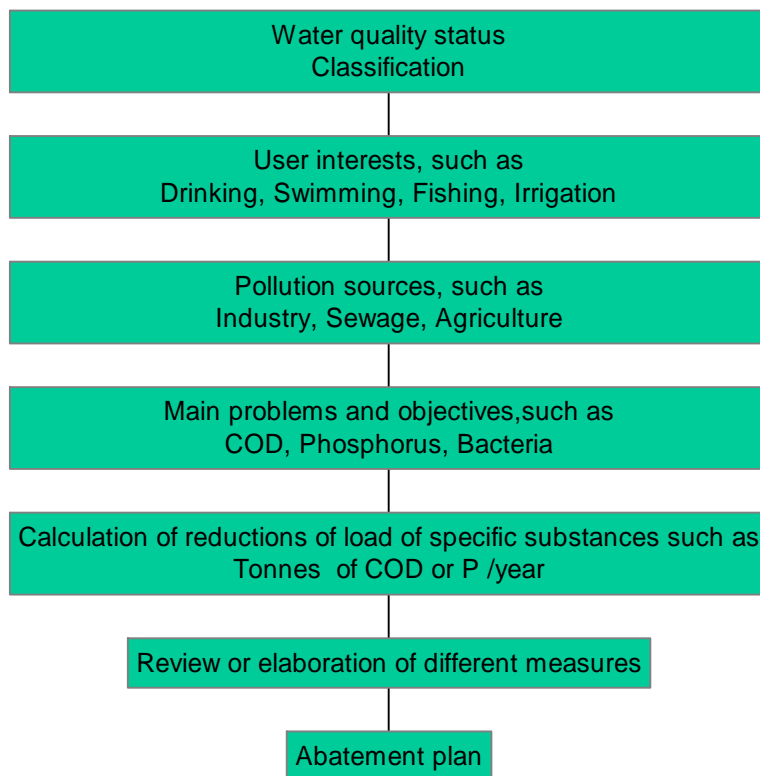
Water quality status
Classification

User interests, such as
Drinking, Swimming, Fishing, Irrigation

Pollution sources, such as
Industry, Sewage, Agriculture

Main problems and objectives,such as
COD, Phosphorus, Bacteria

Calculation of reductions of load of specific substances such as
Tonnes of COD or P /year

Review or elaboration of different measures

Abatement plan